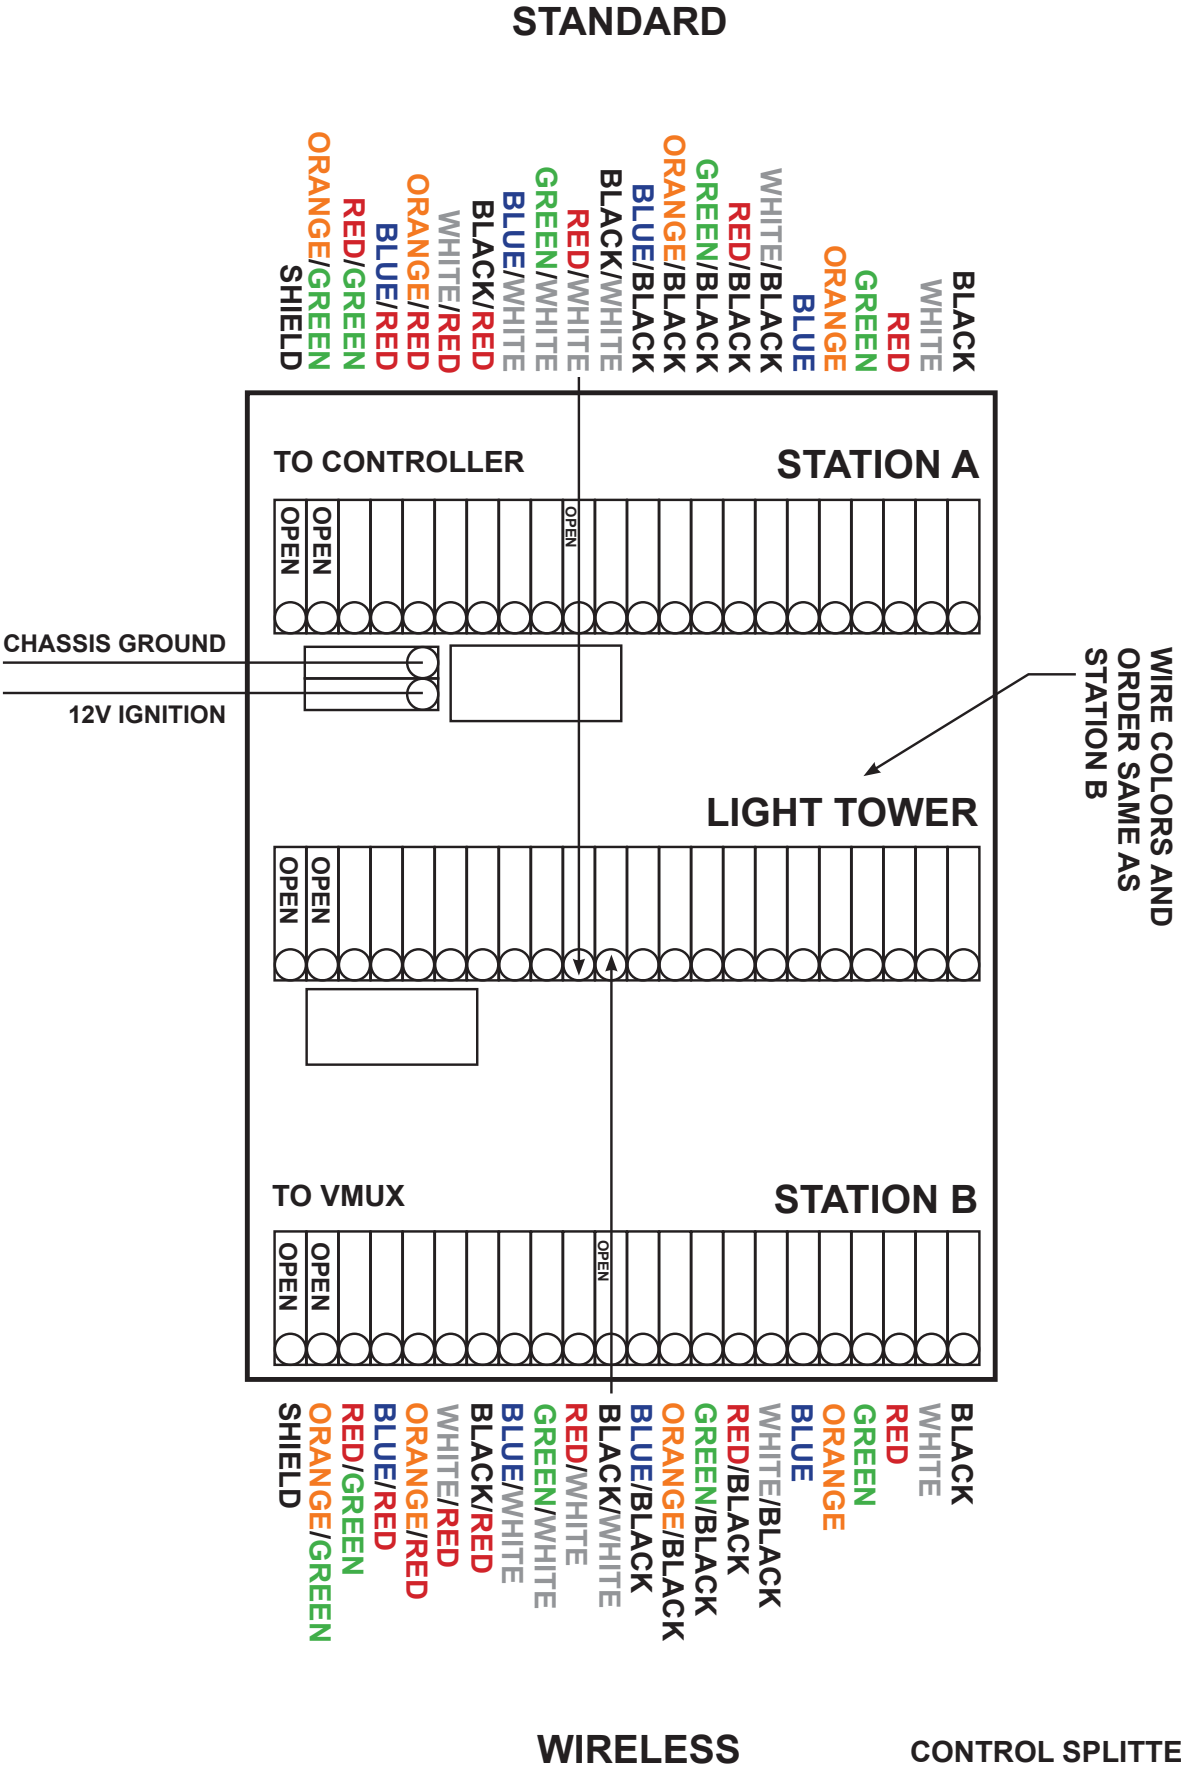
STANDARD

SHIELD
ORANGE/GREEN
RED/GREEN
BLUE/RED
ORANGE/RED
WHITE/RED
BLACK/RED
BLUE/WHITE
GREEN/WHITE
RED/WHITE
BLACK/WHITE
BLUE/BLACK
ORANGE/BLACK
GREEN/BLACK
RED/BLACK
WHITE/BLACK
BLUE
ORANGE
GREEN
RED
WHITE
BLACK

TO CONTROLLER

STATION A

OPEN OPEN OPEN

CHASSIS GROUND

12V IGNITION

WIRE COLORS AND ORDER SAME AS STATION B

LIGHT TOWER

OPEN OPEN

TO VMUX

STATION B

OPEN OPEN OPEN

SHIELD
ORANGE/GREEN
RED/GREEN
BLUE/RED
ORANGE/RED
WHITE/RED
BLACK/RED
BLUE/WHITE
GREEN/WHITE
RED/WHITE
BLACK/WHITE
BLUE/BLACK
ORANGE/BLACK
GREEN/BLACK
RED/BLACK
WHITE/BLACK
BLUE
ORANGE
GREEN
RED
WHITE
BLACK

WIRELESS

CONTROL SPLITTE